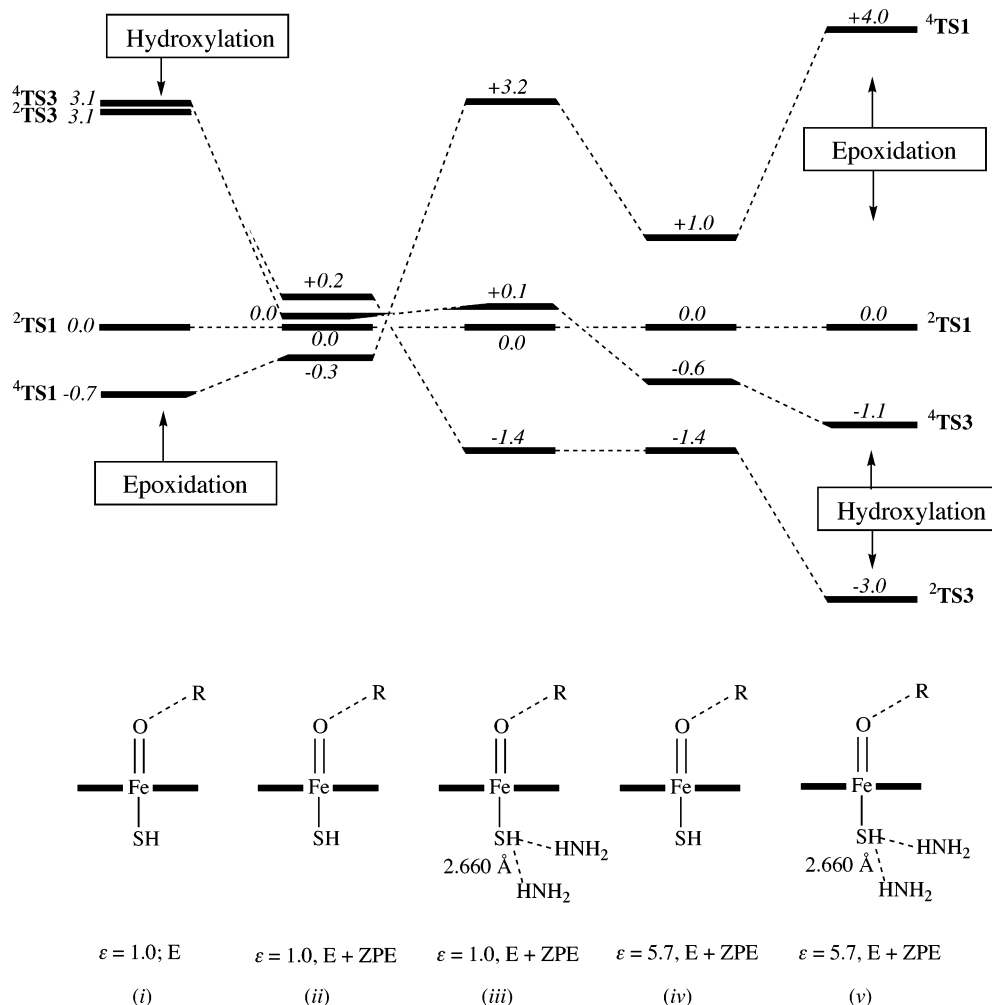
Hydroxylation

$^4$TS3 3.1
$^2$TS3 3.1

$^2$TS1 0.0

$^4$TS1 -0.7

Epoxidation

+0.2
0.0
0.0
-0.3

+3.2

+0.1
0.0

-1.4

+1.0

0.0

-0.6

-1.4

+4.0 $^4$TS1

Epoxidation

0.0 $^2$TS1

-1.1 $^4$TS3

Hydroxylation

-3.0 $^2$TS3

R
O
Fe
SH

R
O
Fe
SH

R
O
Fe
SH
HNH$_2$
2.660 Å
HNH$_2$

R
O
Fe
SH

R
O
Fe
SH
HNH$_2$
2.660 Å
HNH$_2$

$\varepsilon$ = 1.0; E

$\varepsilon$ = 1.0, E + ZPE

$\varepsilon$ = 1.0, E + ZPE

$\varepsilon$ = 5.7, E + ZPE

$\varepsilon$ = 5.7, E + ZPE

(i)

(ii)

(iii)

(iv)

(v)